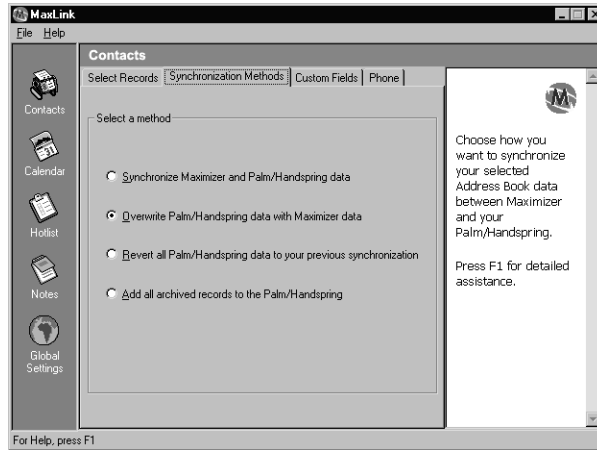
MaxLink

File Help

Contacts

Contacts

Calendar

Hotlist

Notes

Global Settings

Select Records | Synchronization Methods | Custom Fields | Phone

Select a method

Synchronize Maximizer and Palm/Handspring data

Overwrite Palm/Handspring data with Maximizer data

Revert all Palm/Handspring data to your previous synchronization

Add all archived records to the Palm/Handspring

Choose how you want to synchronize your selected Address Book data between Maximizer and your Palm/Handspring.

Press F1 for detailed assistance.

For Help, press F1